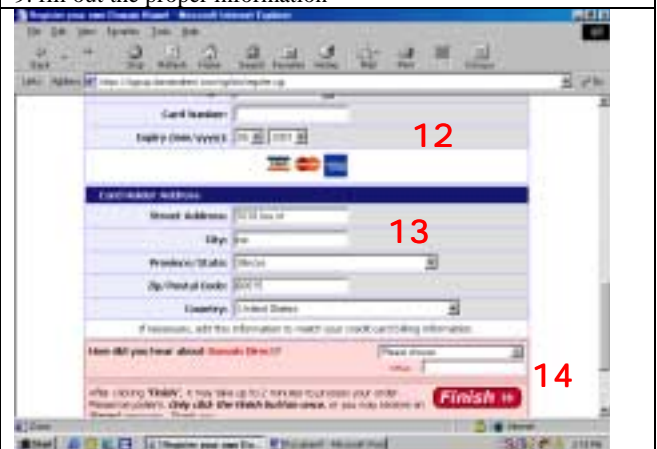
9. Fill out the proper information

Register your own Domain Name! - Microsoft Internet Explorer

File Edit View Favorites Tools Help

Back Stop Refresh Home Search Favorites History Mail Print Discuss

Links Address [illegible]

Card Number:

Expiry (mm/yyyy): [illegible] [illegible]

12

Cardholder Address

Street Address: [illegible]

City: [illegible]

13

Province/State: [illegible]

Zip/Postal Code: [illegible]

Country: United States

If necessary, edit this information to match your credit card billing information.

How did you hear about Domain Direct?

Please choose

Other:

14

After clicking "Finish", it may take up to 2 minutes to process your order. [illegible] Only click the Finish button once, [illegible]

Finish

Done

Internet

Start

Register your own Do...

Document - Microsoft Word